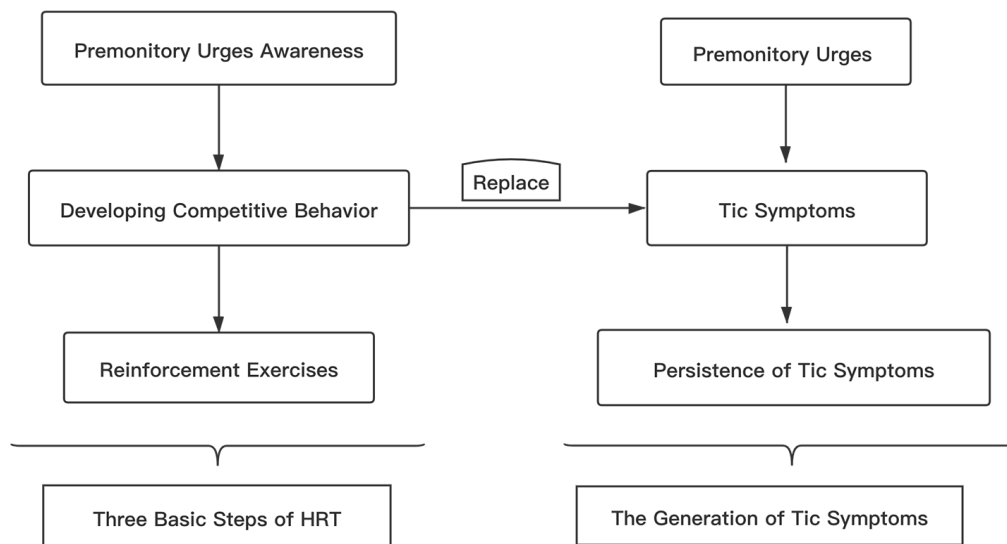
Premonitory Urges Awareness

Developing Competitive Behavior

Reinforcement Exercises

Three Basic Steps of HRT

Replace

Premonitory Urges

Tic Symptoms

Persistence of Tic Symptoms

The Generation of Tic Symptoms